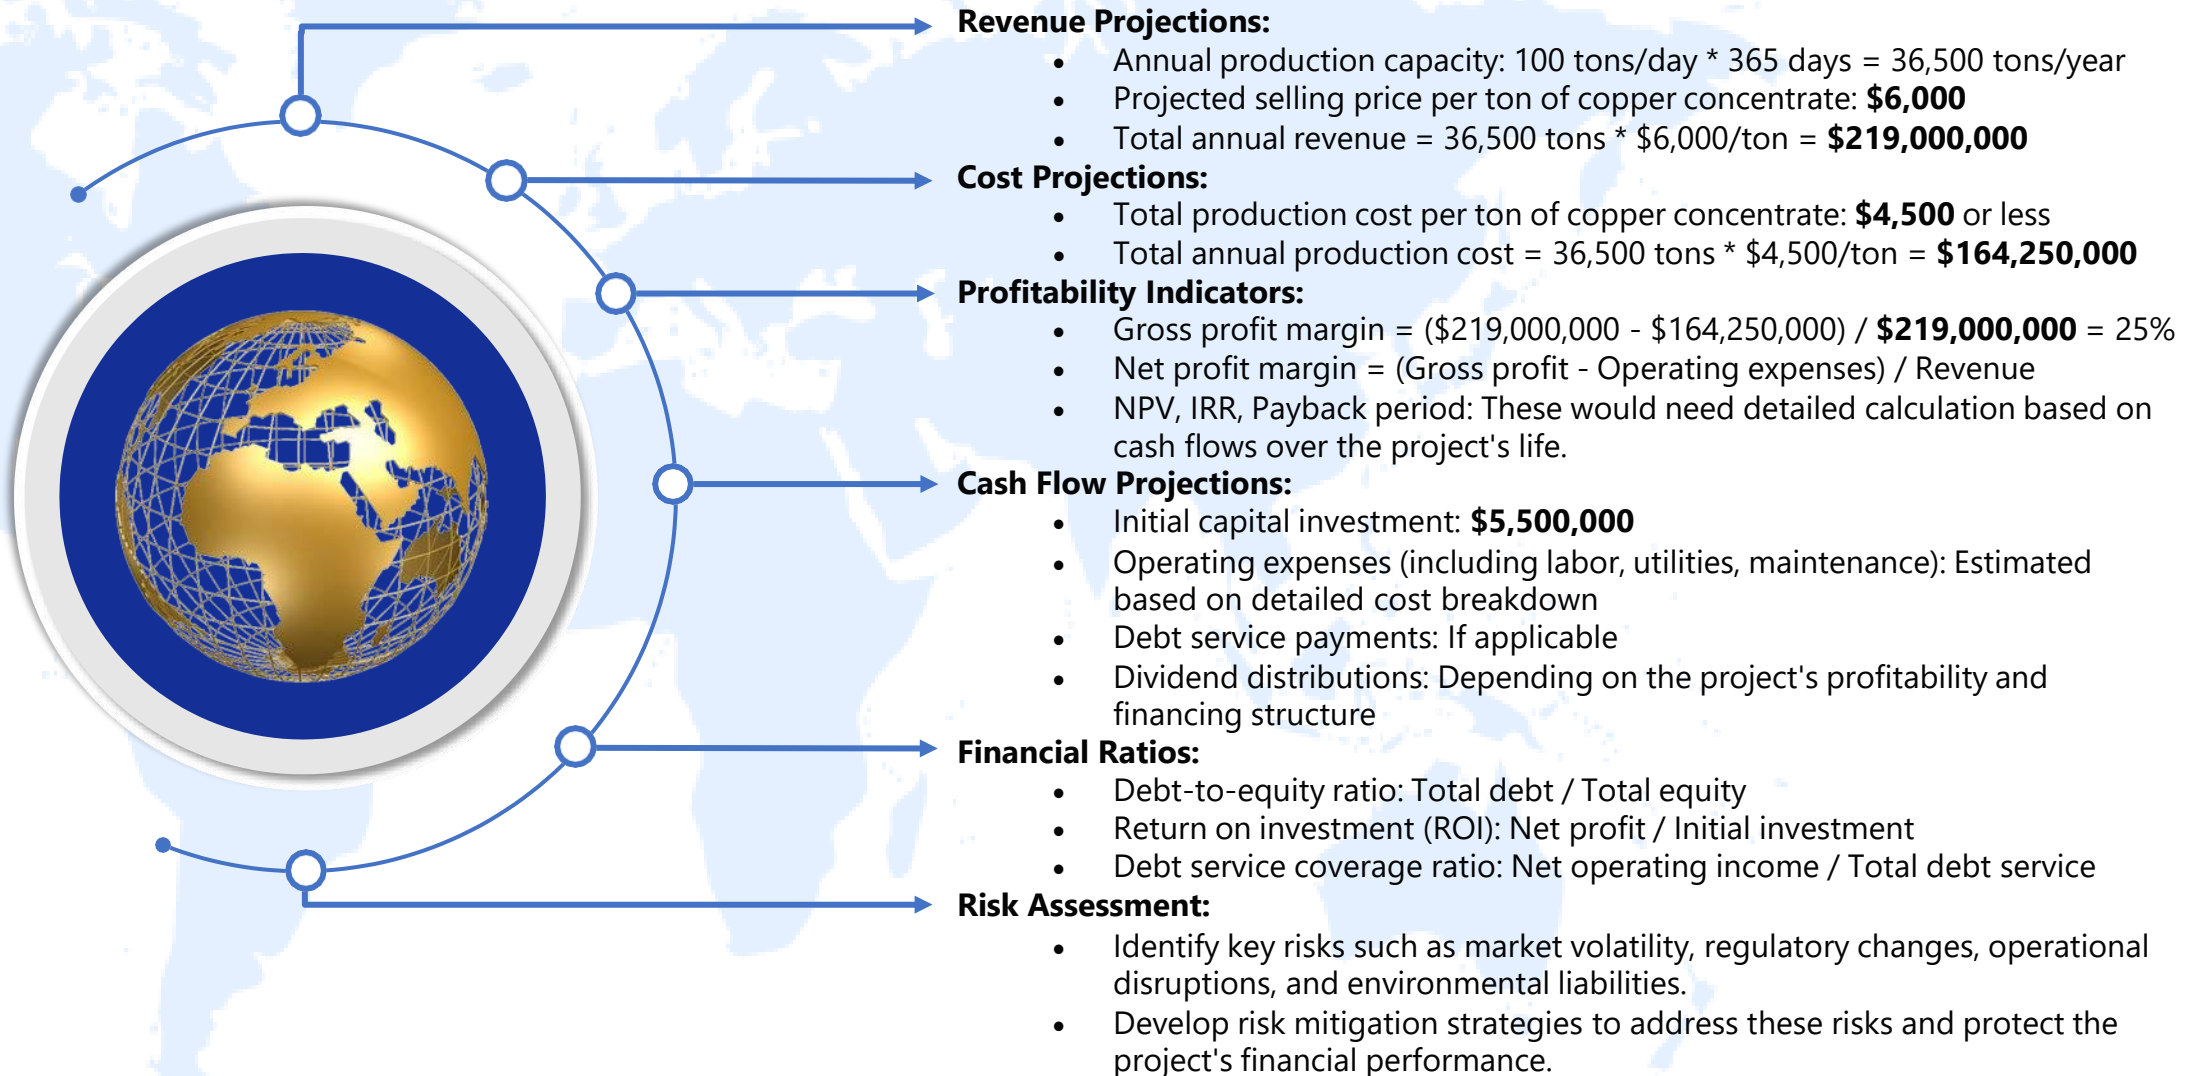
Revenue Projections:

- Annual production capacity: 100 tons/day * 365 days = 36,500 tons/year
- Projected selling price per ton of copper concentrate: **$6,000**
- Total annual revenue = 36,500 tons * $6,000/ton = **$219,000,000**

Cost Projections:

- Total production cost per ton of copper concentrate: **$4,500** or less
- Total annual production cost = 36,500 tons * $4,500/ton = **$164,250,000**

Profitability Indicators:

- Gross profit margin = ($219,000,000 - $164,250,000) / **$219,000,000** = 25%
- Net profit margin = (Gross profit - Operating expenses) / Revenue
- NPV, IRR, Payback period: These would need detailed calculation based on cash flows over the project's life.

Cash Flow Projections:

- Initial capital investment: **$5,500,000**
- Operating expenses (including labor, utilities, maintenance): Estimated based on detailed cost breakdown
- Debt service payments: If applicable
- Dividend distributions: Depending on the project's profitability and financing structure

Financial Ratios:

- Debt-to-equity ratio: Total debt / Total equity
- Return on investment (ROI): Net profit / Initial investment
- Debt service coverage ratio: Net operating income / Total debt service

Risk Assessment:

- Identify key risks such as market volatility, regulatory changes, operational disruptions, and environmental liabilities.
- Develop risk mitigation strategies to address these risks and protect the project's financial performance.